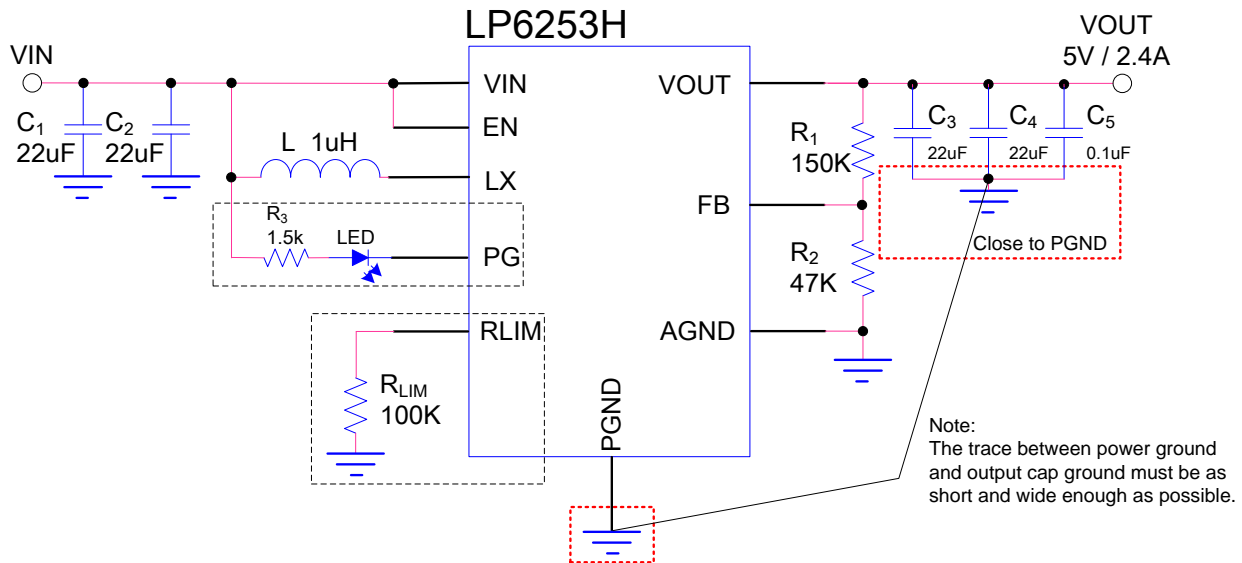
LP6253H

VIN

$C_1$
22uF

$C_2$
22uF

L 1uH

$R_3$
1.5k

LED

$R_{LIM}$
100K

VIN
EN
LX
PG
RLIM
PGND

VOUT
FB
AGND

VOUT
5V / 2.4A

$R_1$
150K

$R_2$
47K

$C_3$
22uF

$C_4$
22uF

$C_5$
0.1uF

Close to PGND

Note:
The trace between power ground and output cap ground must be as short and wide enough as possible.